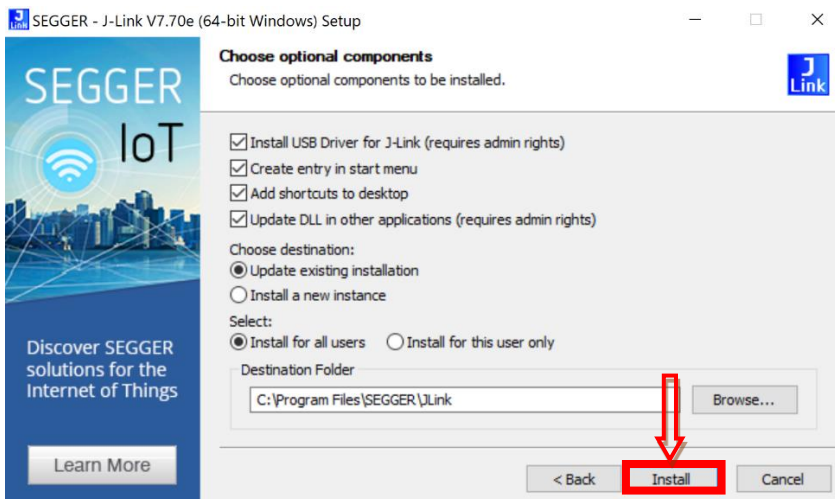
SEGGER - J-Link V7.70e (64-bit Windows) Setup

SEGGER
IoT

Discover SEGGER solutions for the Internet of Things

Learn More

Choose optional components
Choose optional components to be installed.

J
Link

Install USB Driver for J-Link (requires admin rights)
Create entry in start menu
Add shortcuts to desktop
Update DLL in other applications (requires admin rights)

Choose destination:
Update existing installation
Install a new instance

Select:
Install for all users
Install for this user only

Destination Folder
C:\Program Files\SEGGER\JLink
Browse...

< Back
Install
Cancel